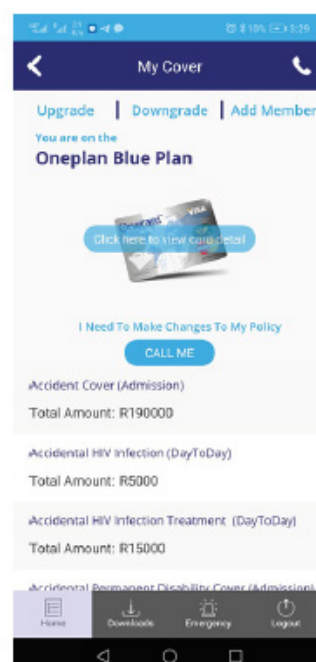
10% 3:29

My Cover

Upgrade | Downgrade | Add Member

You are on the

Oneplan Blue Plan

Click here to view card detail

I Need To Make Changes To My Policy

CALL ME

Accident Cover (Admission)

Total Amount: R190000

Accidental HIV Infection (DayToDay)

Total Amount: R5000

Accidental HIV Infection Treatment (DayToDay)

Total Amount: R15000

Accidental Permanent Disability Cover (Admission)

Home Downloads Emergency Logout